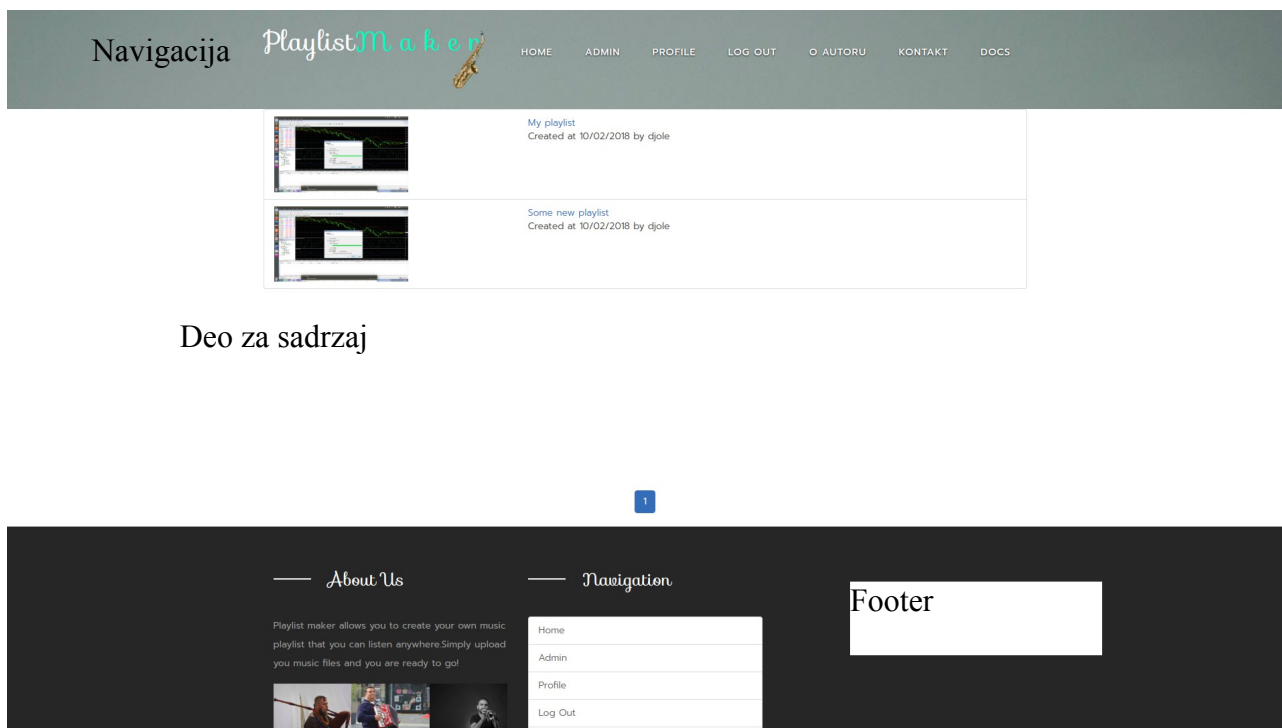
Navigacija

PlaylistMaker

HOME ADMIN PROFILE LOG OUT O AUTORU KONTAKT DOCS

My playlist
Created at 10/02/2018 by djole

Some new playlist
Created at 10/02/2018 by djole

Deo za sadrzaj

1

About Us

Playlist maker allows you to create your own music playlist that you can listen anywhere.Simply upload you music files and you are ready to go!

Navigation

Home
Admin
Profile
Log Out

Footer